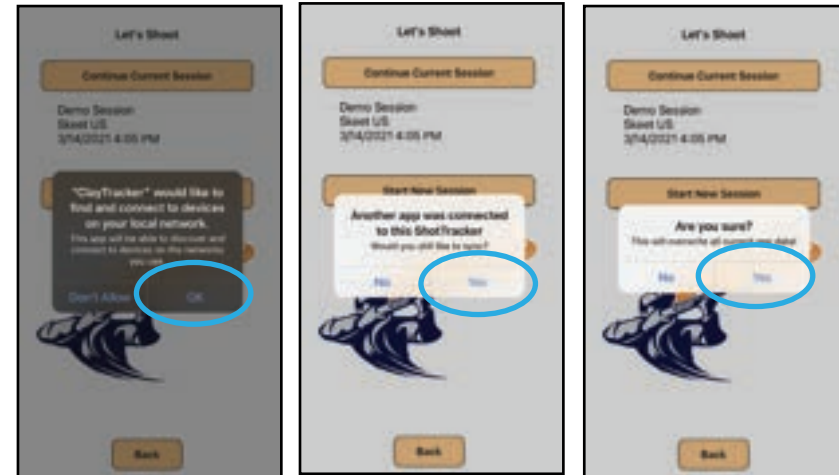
Let's Shoot

Continue Current Session

Demo Session
Skeet US
3/14/2021 4:05 PM

"ClayTracker" would like to find and connect to devices on your local network.

This app will be able to discover and connect to devices on the networks you use.

Don't Allow

OK

Back

Let's Shoot

Continue Current Session

Demo Session
Skeet US
3/14/2021 4:05 PM

Start New Session

Another app was connected to this ShotTracker

Would you still like to sync?

No

Yes

Back

Let's Shoot

Continue Current Session

Demo Session
Skeet US
3/14/2021 4:05 PM

Start New Session

Are you sure?

This will overwrite all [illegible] data!

No

Yes

Back